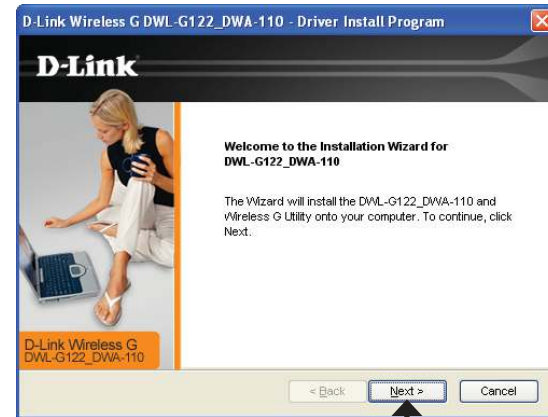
D-Link Wireless G DWL-G122_DWA-110 - Driver Install Program

D-Link

Welcome to the Installation Wizard for DWL-G122_DWA-110

The Wizard will install the DWL-G122_DWA-110 and Wireless G Utility onto your computer. To continue, click Next.

D-Link Wireless G
DWL-G122_DWA-110

< Back
Next >
Cancel